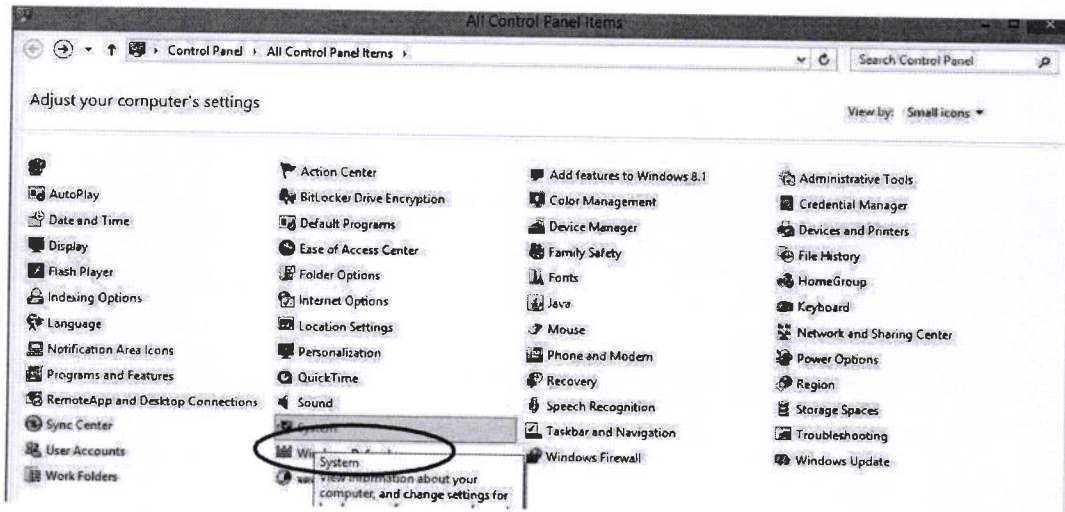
All Control Panel Items

Control Panel › All Control Panel Items ›

Search Control Panel

Adjust your computer's settings

View by: Small icons ▾

AutoPlay
Date and Time
Display
Flash Player
Indexing Options
Language
Notification Area Icons
Programs and Features
RemoteApp and Desktop Connections
Sync Center
User Accounts
Work Folders

Action Center
BitLocker Drive Encryption
Default Programs
Ease of Access Center
Folder Options
Internet Options
Location Settings
Personalization
QuickTime
Sound
System
Wi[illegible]

Add features to Windows 8.1
Color Management
Device Manager
Family Safety
Fonts
Java
Mouse
Phone and Modem
Recovery
Speech Recognition
Taskbar and Navigation
Windows Firewall

Administrative Tools
Credential Manager
Devices and Printers
File History
HomeGroup
Keyboard
Network and Sharing Center
Power Options
Region
Storage Spaces
Troubleshooting
Windows Update

System
View information about your computer, and change settings for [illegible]